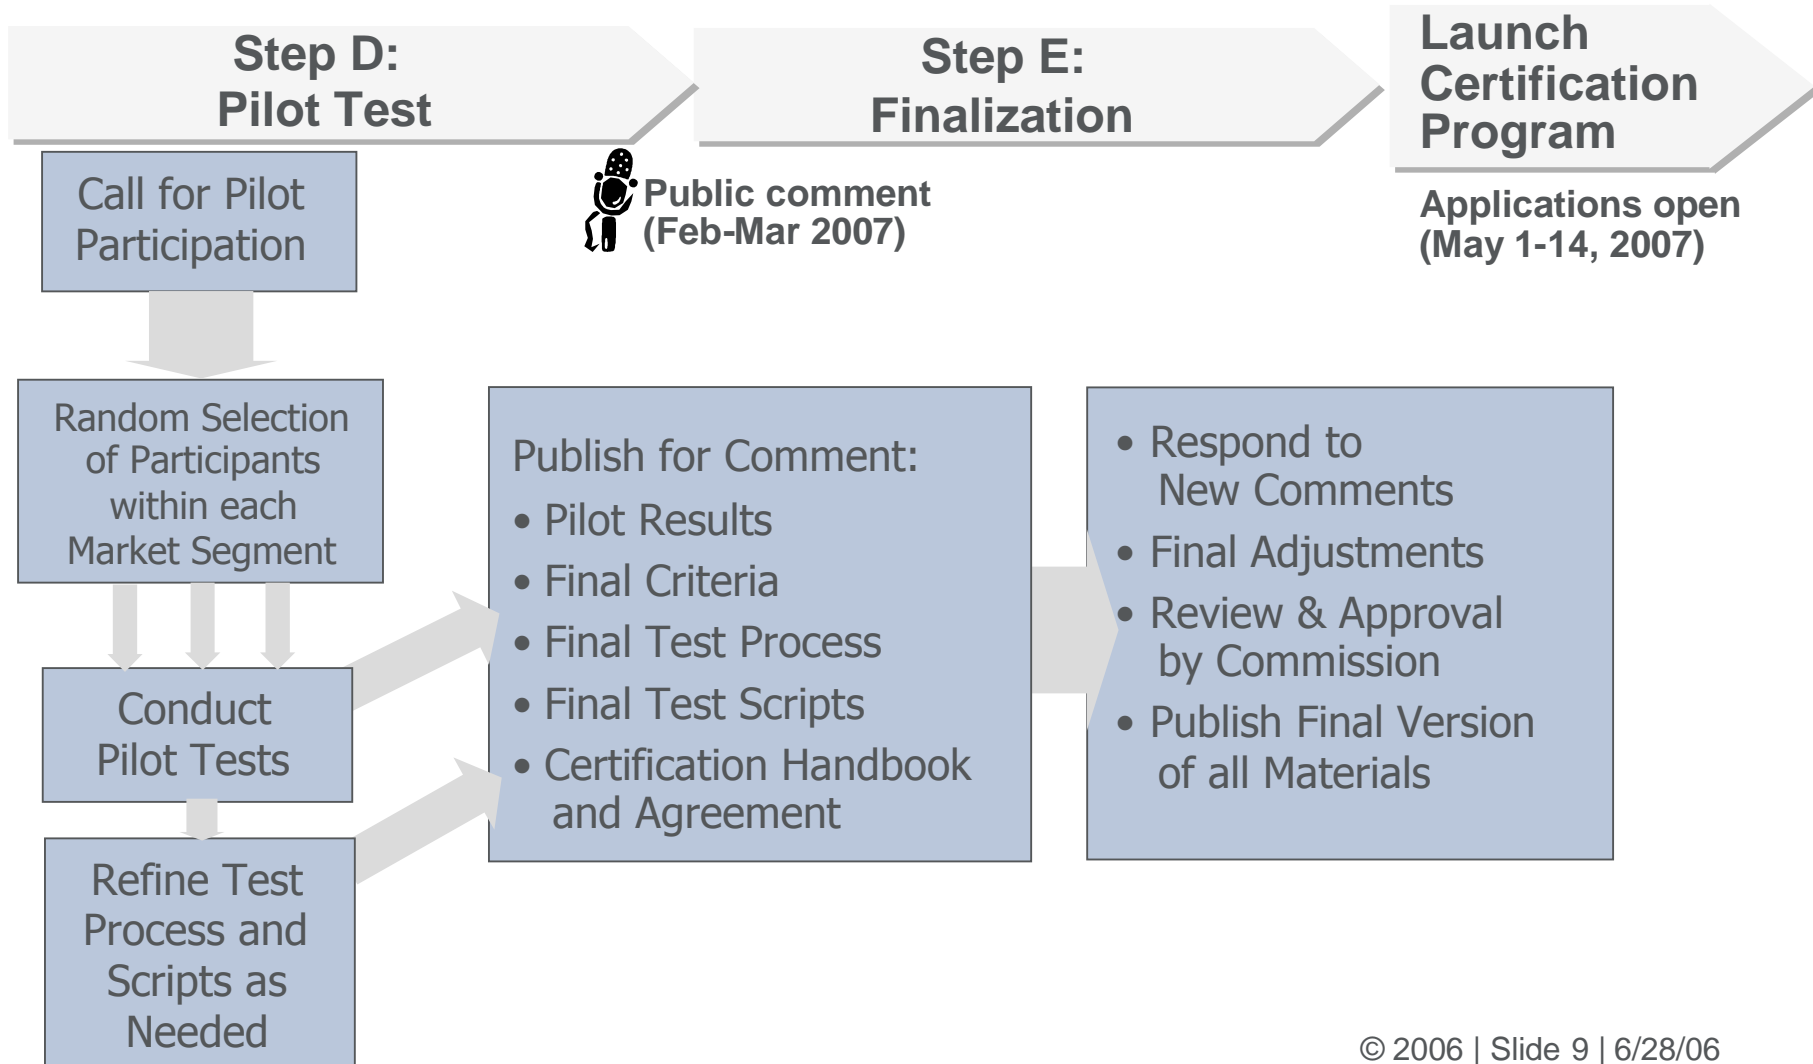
Step D:
Pilot Test

Step E:
Finalization

Launch Certification Program

Call for Pilot Participation

Public comment (Feb-Mar 2007)

Applications open (May 1-14, 2007)

Random Selection of Participants within each Market Segment

Publish for Comment:
• Pilot Results
• Final Criteria
• Final Test Process
• Final Test Scripts
• Certification Handbook and Agreement

• Respond to New Comments
• Final Adjustments
• Review & Approval by Commission
• Publish Final Version of all Materials

Conduct Pilot Tests

Refine Test Process and Scripts as Needed

© 2006 | Slide 9 | 6/28/06